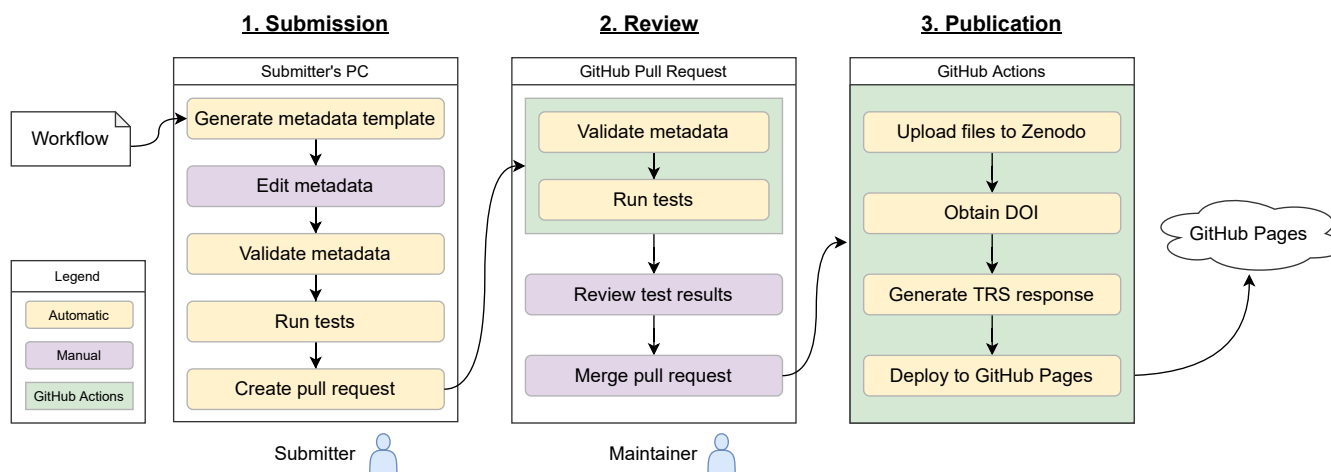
1. Submission

2. Review

3. Publication

Workflow

Submitter's PC

Generate metadata template

Edit metadata

Validate metadata

Run tests

Create pull request

Submitter

GitHub Pull Request

Validate metadata

Run tests

Review test results

Merge pull request

Maintainer

GitHub Actions

Upload files to Zenodo

Obtain DOI

Generate TRS response

Deploy to GitHub Pages

GitHub Pages

Legend

Automatic

Manual

GitHub Actions